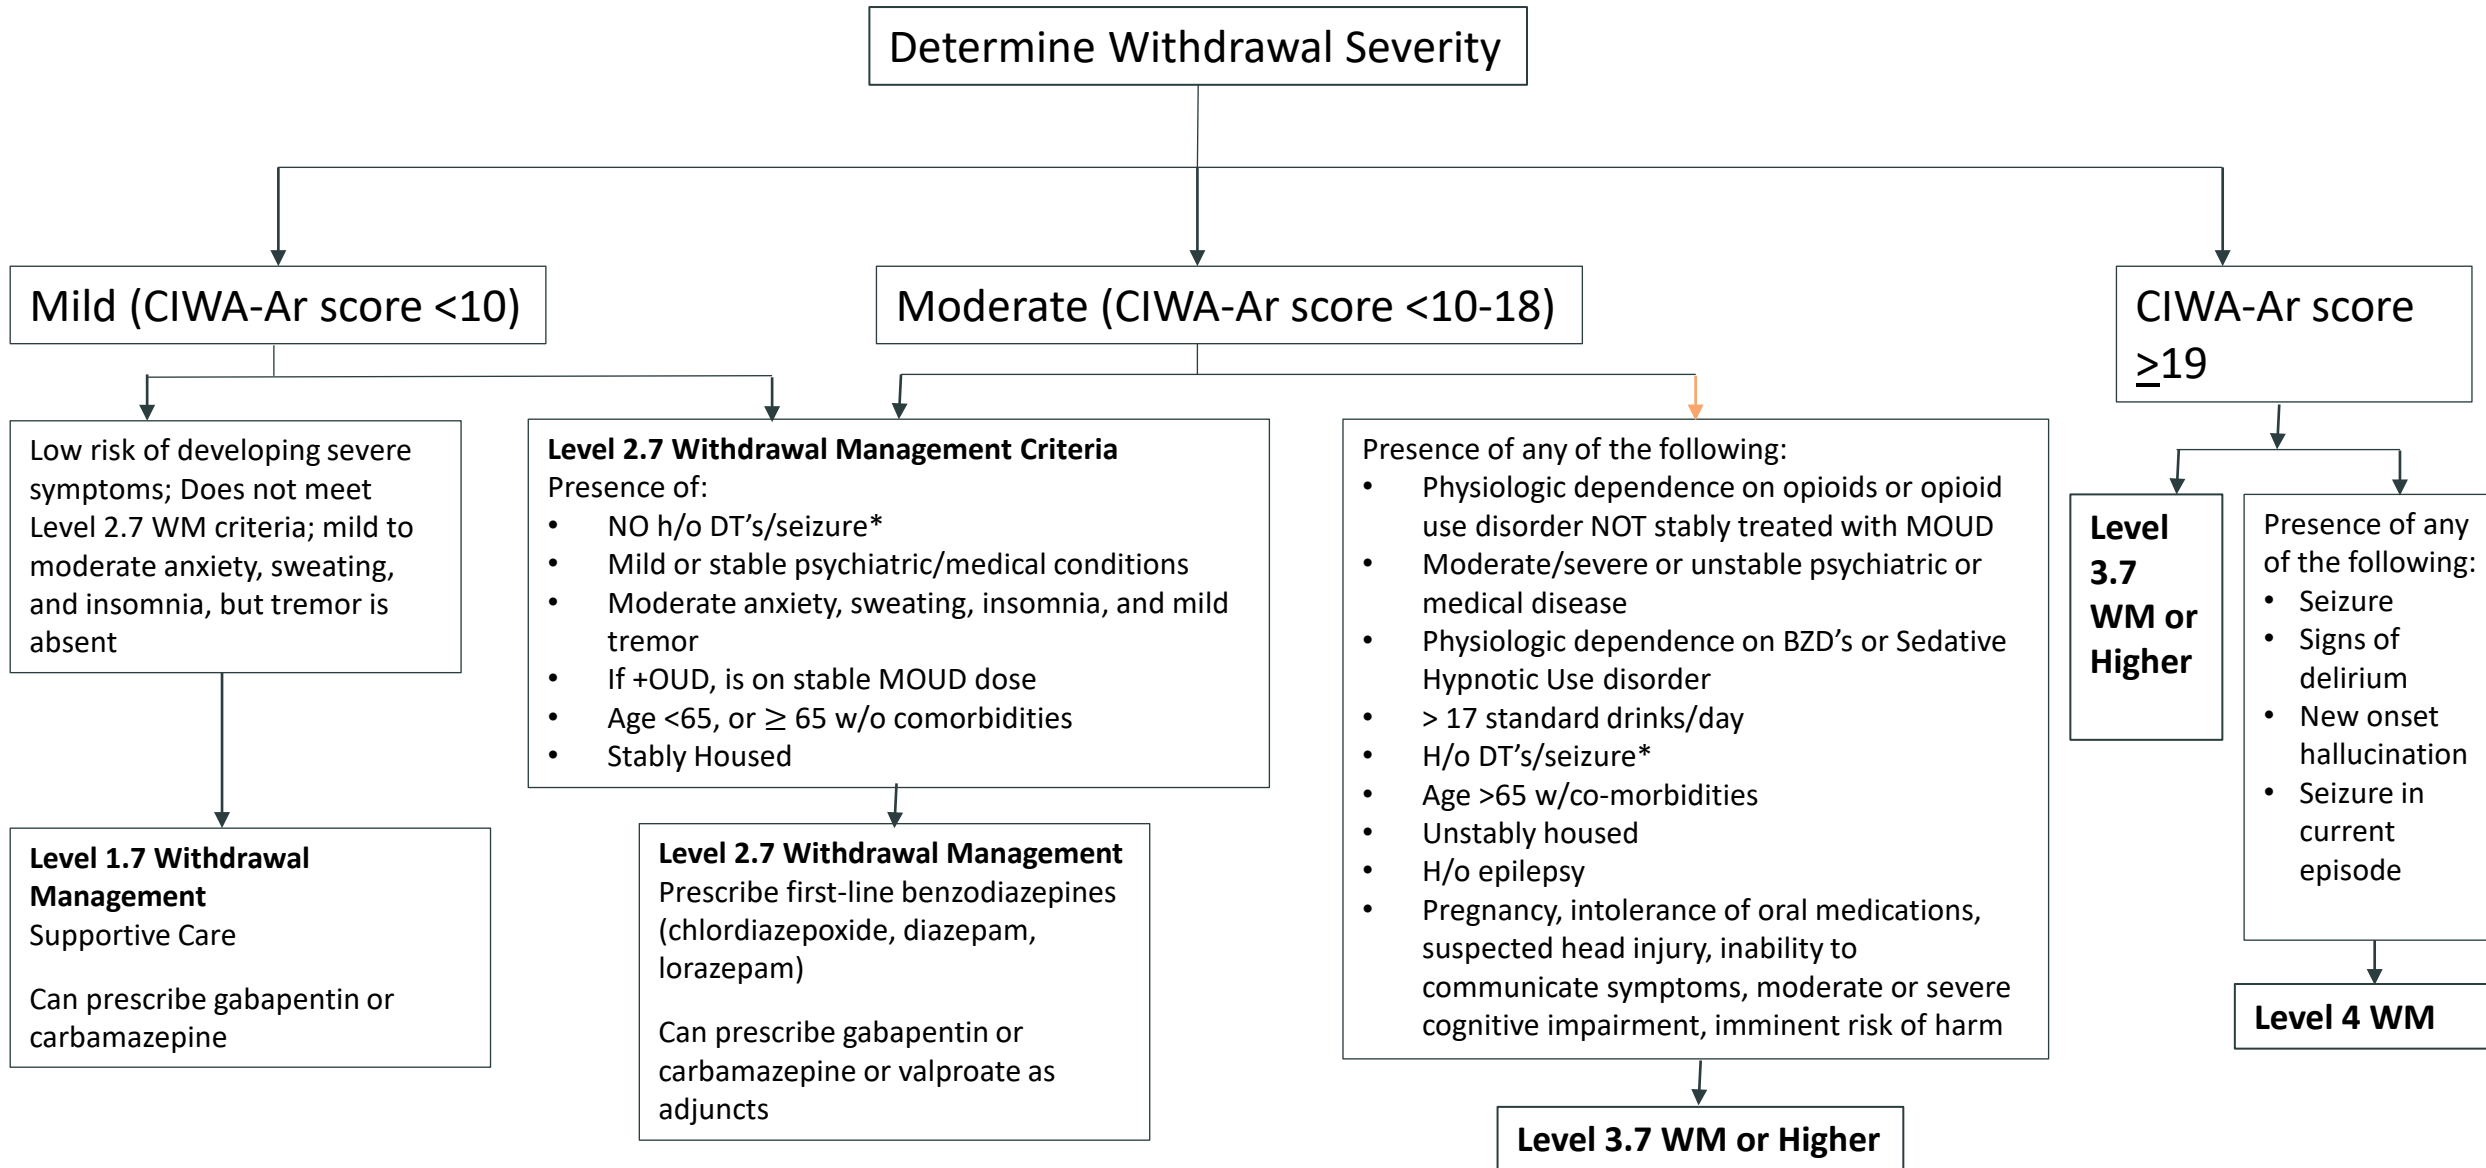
Determine Withdrawal Severity

Mild (CIWA-Ar score <10)

Moderate (CIWA-Ar score <10-18)

CIWA-Ar score $\geq$19

Low risk of developing severe symptoms; Does not meet Level 2.7 WM criteria; mild to moderate anxiety, sweating, and insomnia, but tremor is absent

**Level 2.7 Withdrawal Management Criteria**
Presence of:
- NO h/o DT's/seizure*
- Mild or stable psychiatric/medical conditions
- Moderate anxiety, sweating, insomnia, and mild tremor
- If +OUD, is on stable MOUD dose
- Age <65, or $\geq$ 65 w/o comorbidities
- Stably Housed

Presence of any of the following:
- Physiologic dependence on opioids or opioid use disorder NOT stably treated with MOUD
- Moderate/severe or unstable psychiatric or medical disease
- Physiologic dependence on BZD's or Sedative Hypnotic Use disorder
- > 17 standard drinks/day
- H/o DT's/seizure*
- Age >65 w/co-morbidities
- Unstably housed
- H/o epilepsy
- Pregnancy, intolerance of oral medications, suspected head injury, inability to communicate symptoms, moderate or severe cognitive impairment, imminent risk of harm

**Level 3.7 WM or Higher**

Presence of any of the following:
- Seizure
- Signs of delirium
- New onset hallucination
- Seizure in current episode

**Level 1.7 Withdrawal Management**
Supportive Care

Can prescribe gabapentin or carbamazepine

**Level 2.7 Withdrawal Management**
Prescribe first-line benzodiazepines (chlordiazepoxide, diazepam, lorazepam)

Can prescribe gabapentin or carbamazepine or valproate as adjuncts

**Level 3.7 WM or Higher**

**Level 4 WM**